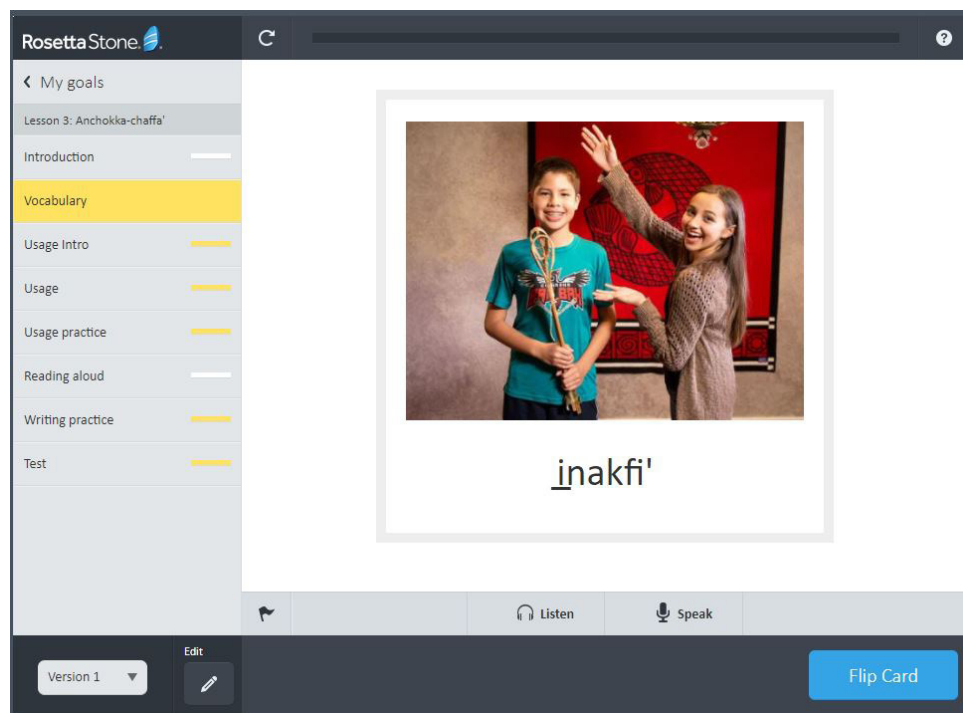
Rosetta Stone

My goals

Lesson 3: Anchokka-chaffa'

Introduction

Vocabulary

Usage Intro

Usage

Usage practice

Reading aloud

Writing practice

Test

Version 1

Edit

?

inakfi'

Listen

Speak

Flip Card